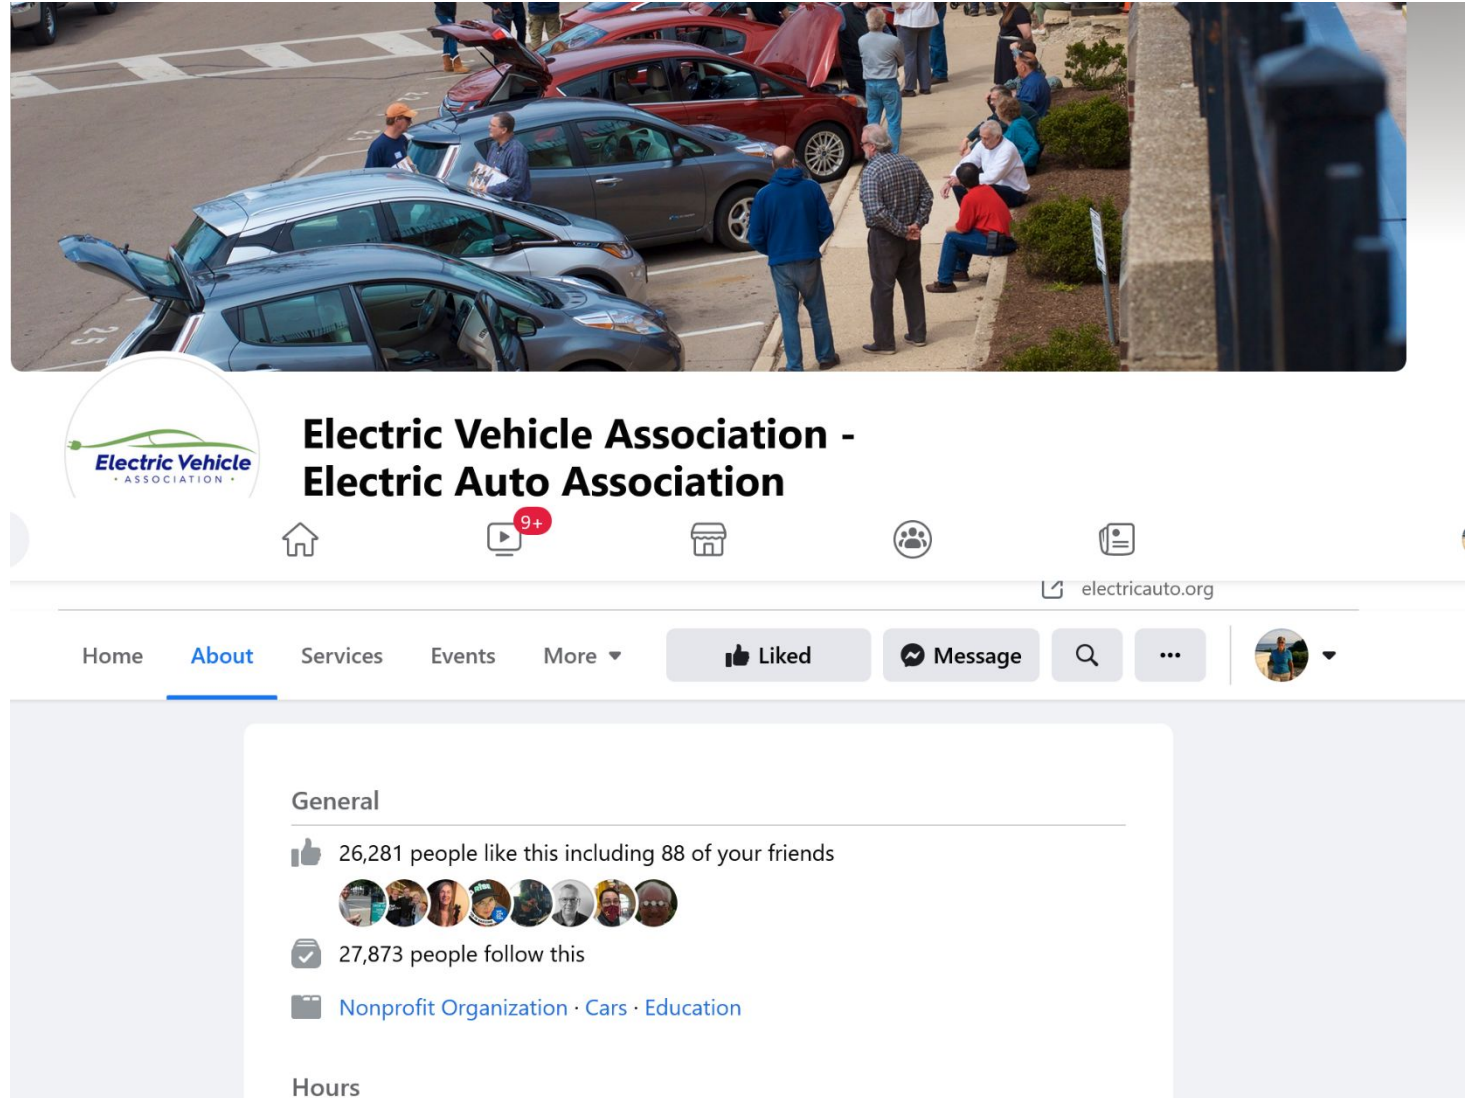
Electric Vehicle
• ASSOCIATION •

Electric Vehicle Association - Electric Auto Association

9+

electricauto.org

Home About Services Events More

Liked Message ...

General

26,281 people like this including 88 of your friends

27,873 people follow this

Nonprofit Organization · Cars · Education

Hours